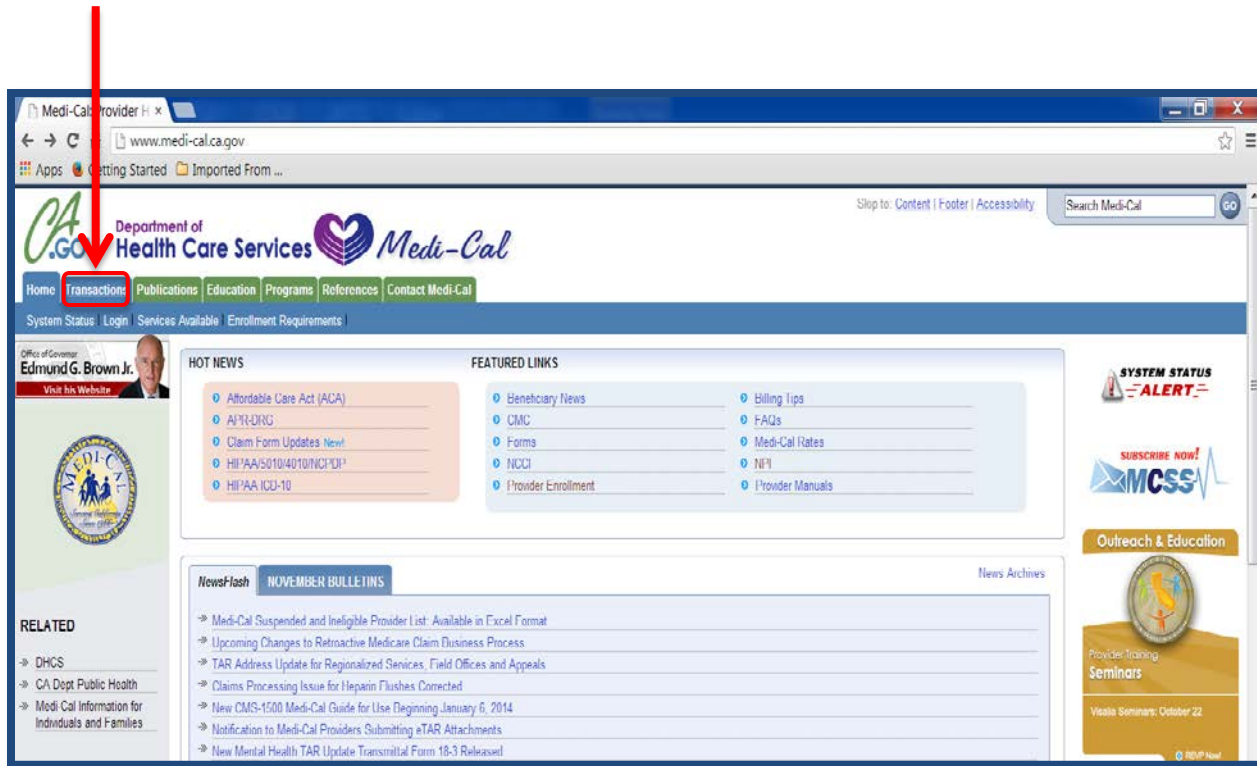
Medi-Cal Provider H ×

www.medi-cal.ca.gov

Apps Getting Started Imported From ...

CA.GOV Department of Health Care Services Medi-Cal

Skip to: Content | Footer | Accessibility

Search Medi-Cal GO

Home Transactions Publications Education Programs References Contact Medi-Cal

System Status Login Services Available Enrollment Requirements

Office of Governor Edmund G. Brown Jr. Visit his Website

HOT NEWS

Affordable Care Act (ACA)
APR-DRG
Claim Form Updates New!
HIPAA/5010/4010/NCPDP
HIPAA ICD-10

FEATURED LINKS

Beneficiary News
CMC
Forms
NCCI
Provider Enrollment
Billing Tips
FAQs
Medi-Cal Rates
NPI
Provider Manuals

SYSTEM STATUS ALERT

SUBSCRIBE NOW! MCSS

Outreach & Education

Provider Training Seminars

Visalia Seminars: October 22

RSVP Now!

NewsFlash NOVEMBER BULLETINS

News Archives

Medi-Cal Suspended and Ineligible Provider List: Available in Excel Format
Upcoming Changes to Retroactive Medicare Claim Business Process
TAR Address Update for Regionalized Services, Field Offices and Appeals
Claims Processing Issue for Heparin Flushes Corrected
New CMS-1500 Medi-Cal Guide for Use Beginning January 6, 2014
Notification to Medi-Cal Providers Submitting eTAR Attachments
New Mental Health TAR Update Transmittal Form 18-3 Released

RELATED

DHCS
CA Dept Public Health
Medi-Cal Information for Individuals and Families